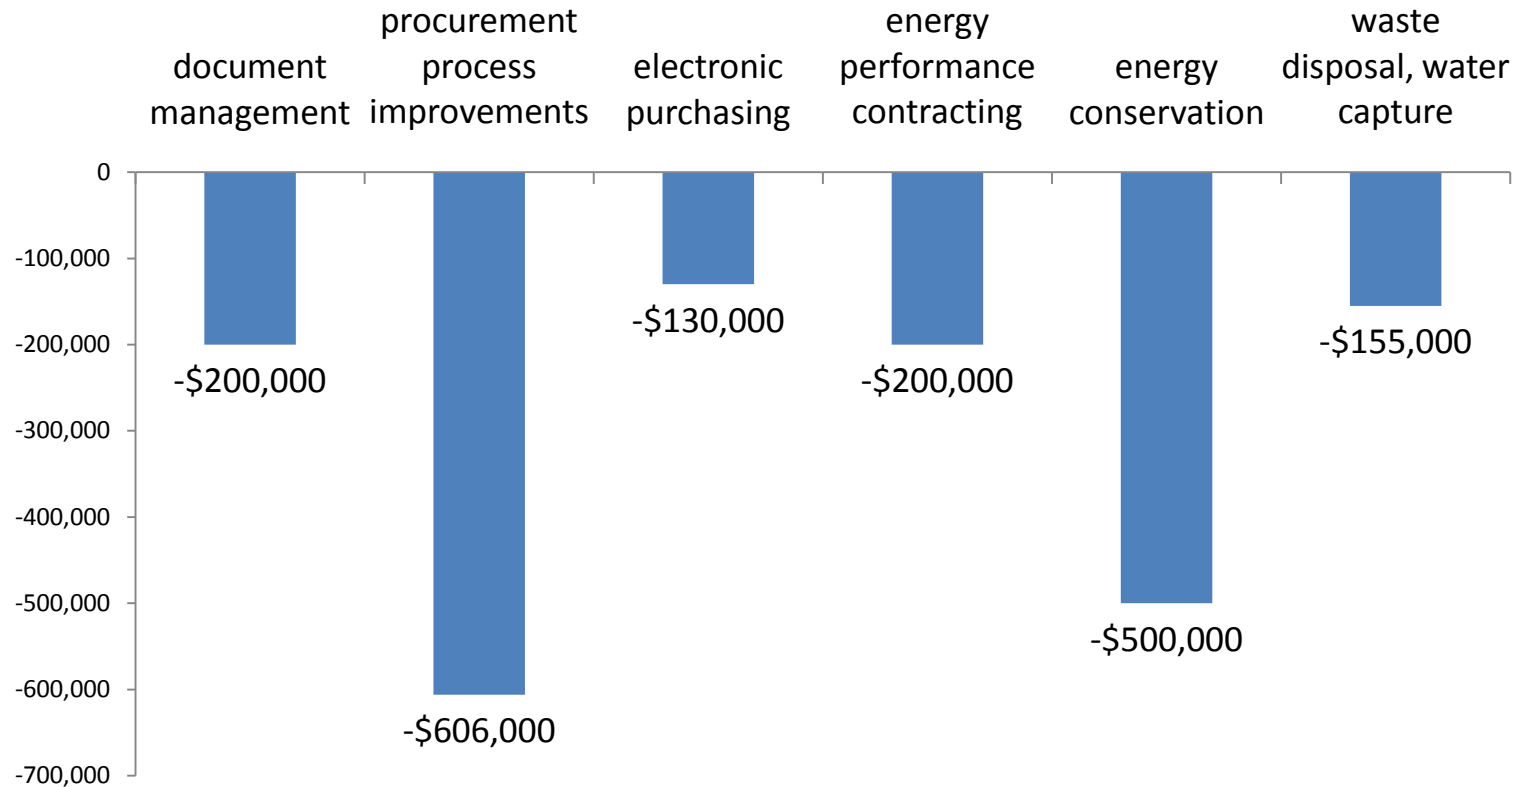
document management

procurement process improvements

electronic purchasing

energy performance contracting

energy conservation

waste disposal, water capture

0
-100,000
-200,000
-300,000
-400,000
-500,000
-600,000
-700,000

-$200,000
-$606,000
-$130,000
-$200,000
-$500,000
-$155,000